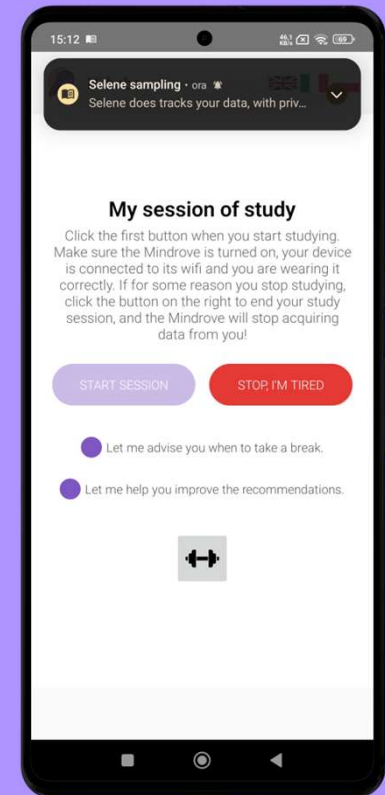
15:12

Selene sampling • ora
Selene does tracks your data, with priv...

My session of study

Click the first button when you start studying. Make sure the Mindrove is turned on, your device is connected to its wifi and you are wearing it correctly. If for some reason you stop studying, click the button on the right to end your study session, and the Mindrove will stop acquiring data from you!

START SESSION

STOP, I'M TIRED

Let me advise you when to take a break.

Let me help you improve the recommendations.